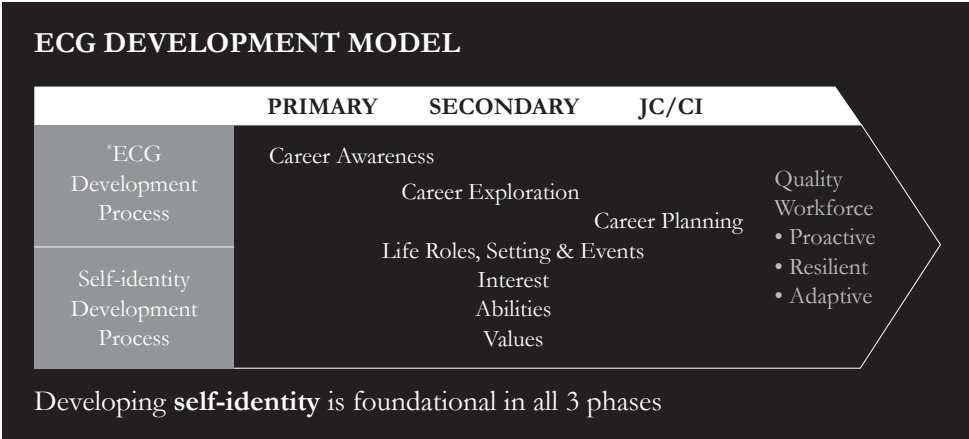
ECG DEVELOPMENT MODEL

| | PRIMARY | SECONDARY | JC/CI | |
|---|---|---|---|---|
| *ECG Development Process | Career Awareness | Career Exploration | Career Planning | Quality Workforce • Proactive • Resilient • Adaptive |
| Self-identity Development Process | Life Roles, Setting & Events Interest Abilities Values | | | |

Developing **self-identity** is foundational in all 3 phases